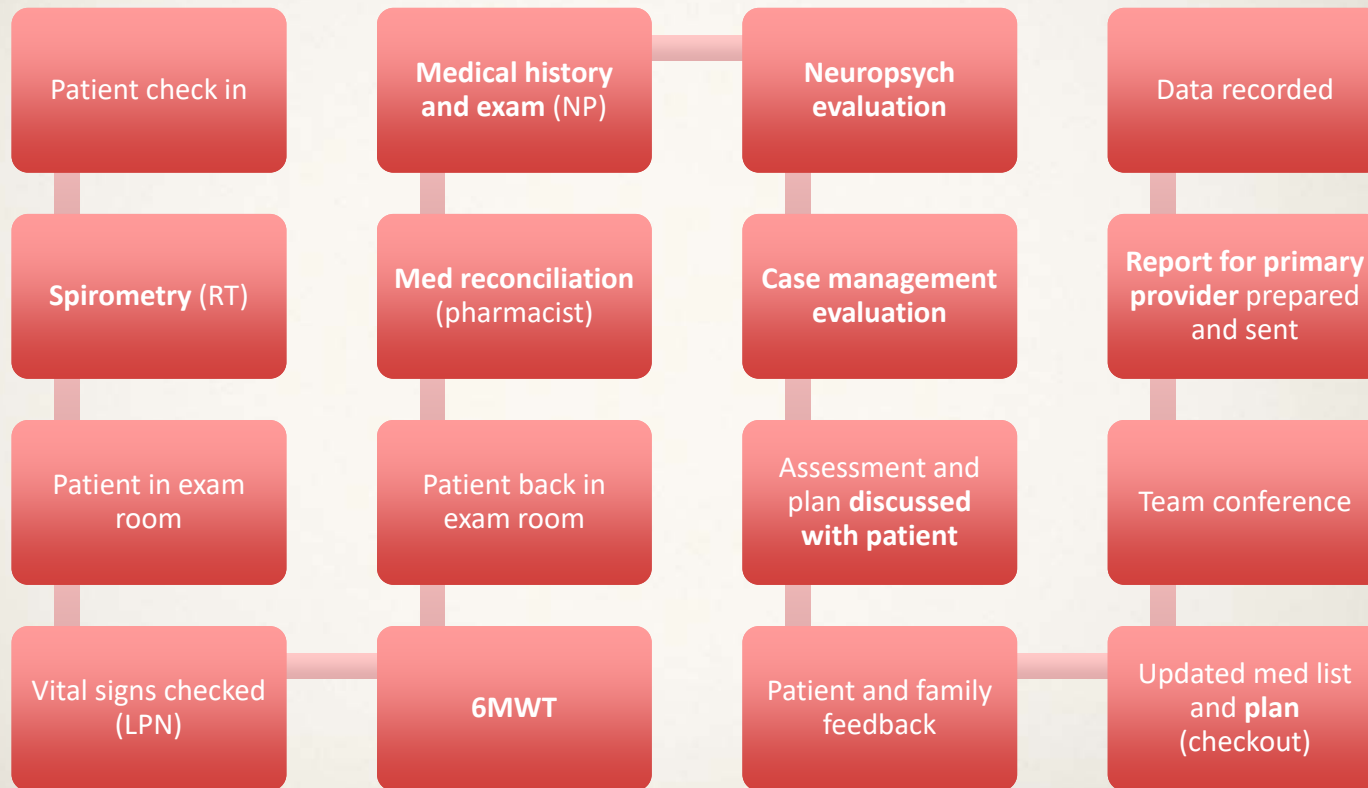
Patient check in

Spirometry (RT)

Patient in exam room

Vital signs checked (LPN)

6MWT

Patient back in exam room

Med reconciliation (pharmacist)

Medical history and exam (NP)

Neuropsych evaluation

Case management evaluation

Assessment and plan discussed with patient

Patient and family feedback

Updated med list and plan (checkout)

Team conference

Report for primary provider prepared and sent

Data recorded